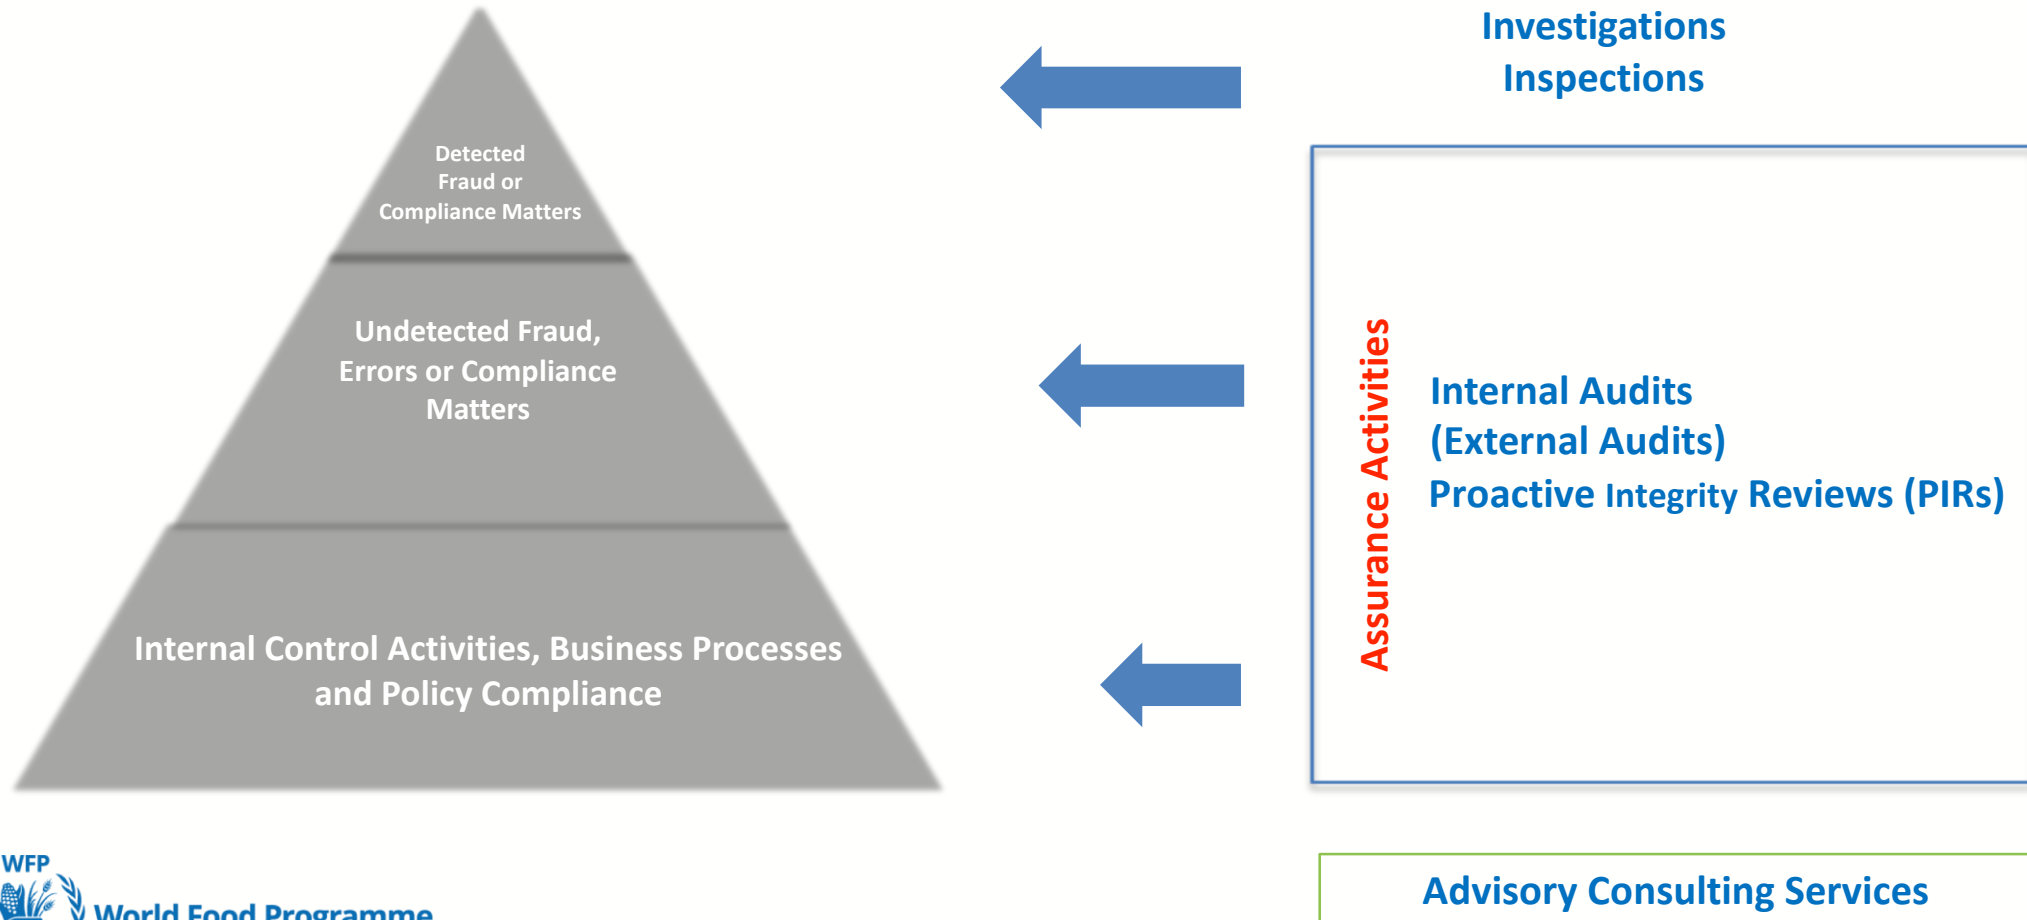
Detected Fraud or Compliance Matters

Undetected Fraud, Errors or Compliance Matters

Internal Control Activities, Business Processes and Policy Compliance

Investigations
Inspections

Assurance Activities

Internal Audits
(External Audits)
Proactive Integrity Reviews (PIRs)

Advisory Consulting Services

WFP
World Food Programme